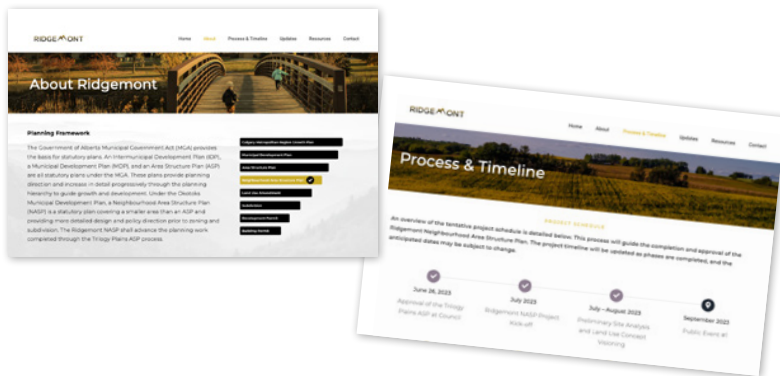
RIDGEMONT

Home About Process & Timeline Updates Resources Contact

About Ridgemont

Planning Framework

The Government of Alberta Municipal Government Act (MGA) provides the basis for statutory plans. An Intermunicipal Development Plan (IDP), a Municipal Development Plan (MDP), and an Area Structure Plan (ASP) are all statutory plans under the MGA. These plans provide planning direction and increase in detail progressively through the planning hierarchy to guide growth and development. Under the Okotoks Municipal Development Plan, a Neighbourhood Area Structure Plan (NASP) is a statutory plan covering a smaller area than an ASP and providing more detailed design and policy direction prior to zoning and subdivision. The Ridgemont NASP shall advance the planning work completed through the Trilogy Plains ASP process.

Calgary Metropolitan Region Growth Plan
Municipal Development Plan
Area Structure Plan
Neighbourhood Area Structure Plan
Land Use Amendment
Subdivision
Development Permit
Building Permit

RIDGEMONT

Home About Process & Timeline Updates Resources Contact

Process & Timeline

PROJECT SCHEDULE

An overview of the tentative project schedule is detailed below. This process will guide the completion and approval of the Ridgemont Neighbourhood Area Structure Plan. The project timeline will be updated as phases are completed, and the anticipated dates may be subject to change.

June 26, 2023
Approval of the Trilogy Plains ASP at Council

July 2023
Ridgemont NASP Project Kick-off

July – August 2023
Preliminary Site Analysis and Land Use Concept Visioning

September 2023
Public Event #1